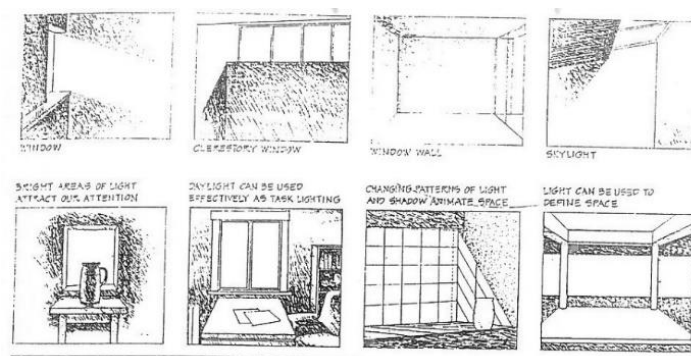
WINDOW

CLERESTORY WINDOW

WINDOW WALL

SKYLIGHT

BRIGHT AREAS OF LIGHT ATTRACT OUR ATTENTION

DAYLIGHT CAN BE USED EFFECTIVELY AS TASK LIGHTING

CHANGING PATTERNS OF LIGHT AND SHADOW ANIMATE SPACE

LIGHT CAN BE USED TO DEFINE SPACE